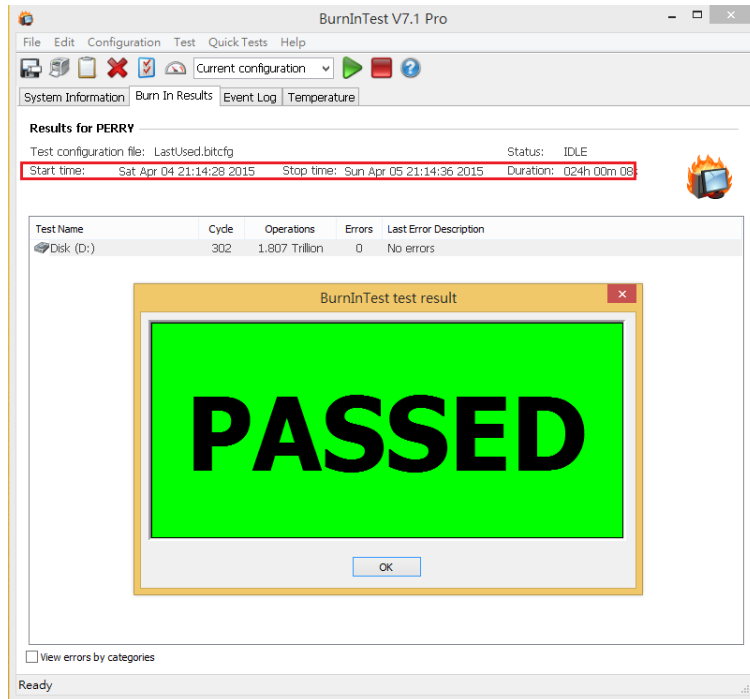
BurnInTest V7.1 Pro

File Edit Configuration Test Quick Tests Help

Current configuration

System Information | Burn In Results | Event Log | Temperature

Results for PERRY

Test configuration file: LastUsed.bitcfg
Status: IDLE

Start time: Sat Apr 04 21:14:28 2015
Stop time: Sun Apr 05 21:14:36 2015
Duration: 024h 00m 08s

| Test Name | Cycle | Operations | Errors | Last Error Description |
|---|---|---|---|---|
| Disk (D:) | 302 | 1.807 Trillion | 0 | No errors |

BurnInTest test result

PASSED

OK

View errors by categories

Ready